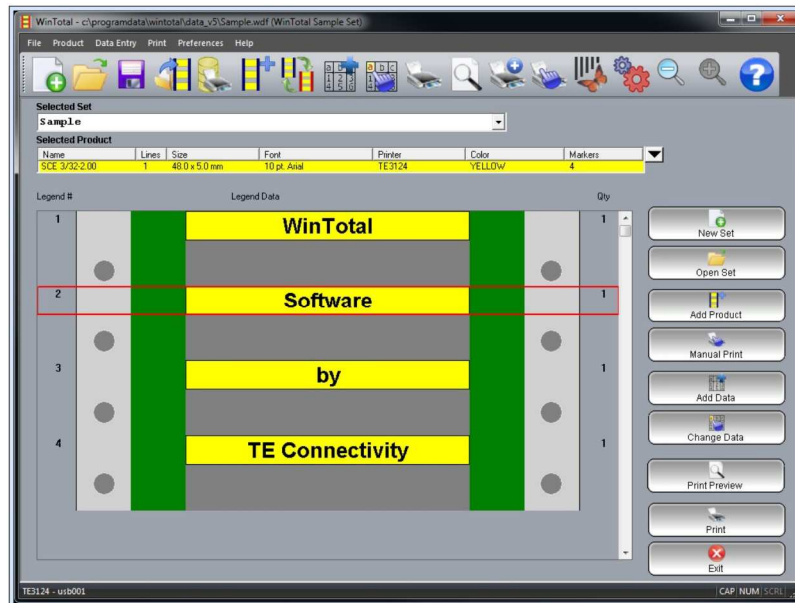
WinTotal - c:\programdata\wintotal\data_v5\Sample.wdf (WinTotal Sample Set)

File Product Data Entry Print Preferences Help

Selected Set
Sample

Selected Product

| Name | Lines | Size | Font | Printer | Color | Markers |
|---|---|---|---|---|---|---|
| SCE 3/32-2.00 | 1 | 48.0 x 5.0 mm | 10 pt. Arial | TE3124 | YELLOW | 4 |

Legend # Legend Data Qty

1 WinTotal 1

2 Software 1

3 by 1

4 TE Connectivity 1

New Set
Open Set
Add Product
Manual Print
Add Data
Change Data
Print Preview
Print
Exit

TE3124 - usb001
CAP NUM SCRL